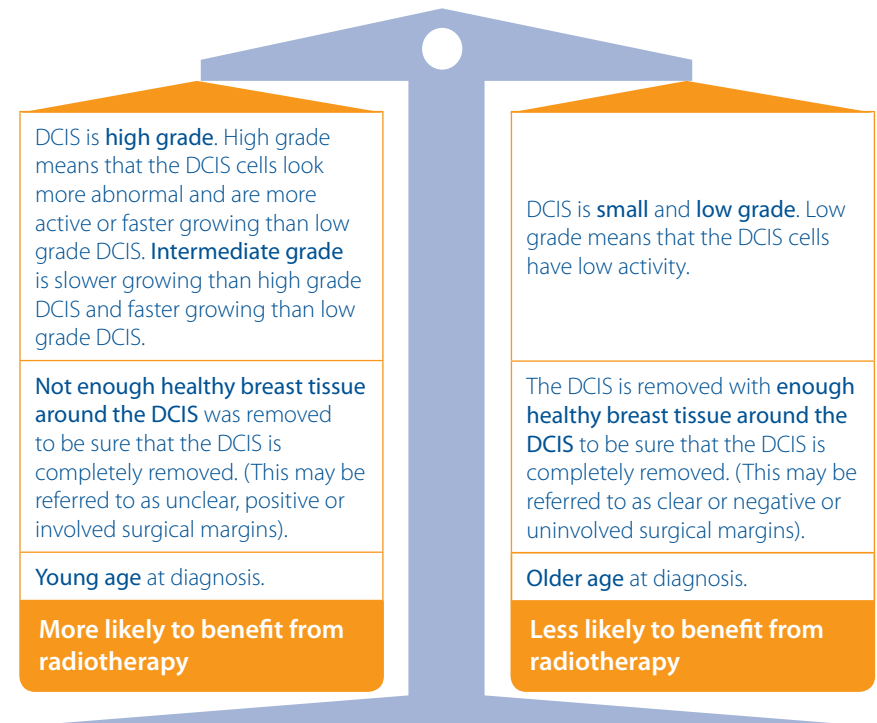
DCIS is high grade. High grade means that the DCIS cells look more abnormal and are more active or faster growing than low grade DCIS. Intermediate grade is slower growing than high grade DCIS and faster growing than low grade DCIS.

Not enough healthy breast tissue around the DCIS was removed to be sure that the DCIS is completely removed. (This may be referred to as unclear, positive or involved surgical margins).

Young age at diagnosis.

More likely to benefit from radiotherapy

DCIS is small and low grade. Low grade means that the DCIS cells have low activity.

The DCIS is removed with enough healthy breast tissue around the DCIS to be sure that the DCIS is completely removed. (This may be referred to as clear or negative or uninvolved surgical margins).

Older age at diagnosis.

Less likely to benefit from radiotherapy